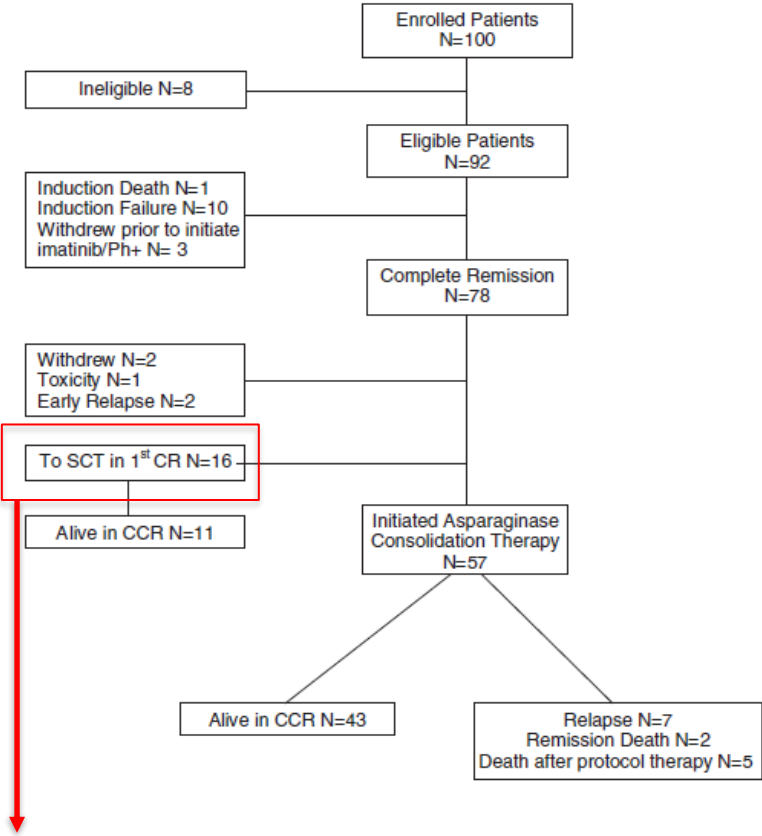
Enrolled Patients
N=100

Ineligible N=8

Eligible Patients
N=92

Induction Death N=1
Induction Failure N=10
Withdrew prior to initiate imatinib/Ph+ N= 3

Complete Remission
N=78

Withdrew N=2
Toxicity N=1
Early Relapse N=2

To SCT in 1$^{st}$ CR N=16

Alive in CCR N=11

Initiated Asparaginase Consolidation Therapy
N=57

Alive in CCR N=43

Relapse N=7
Remission Death N=2
Death after protocol therapy N=5